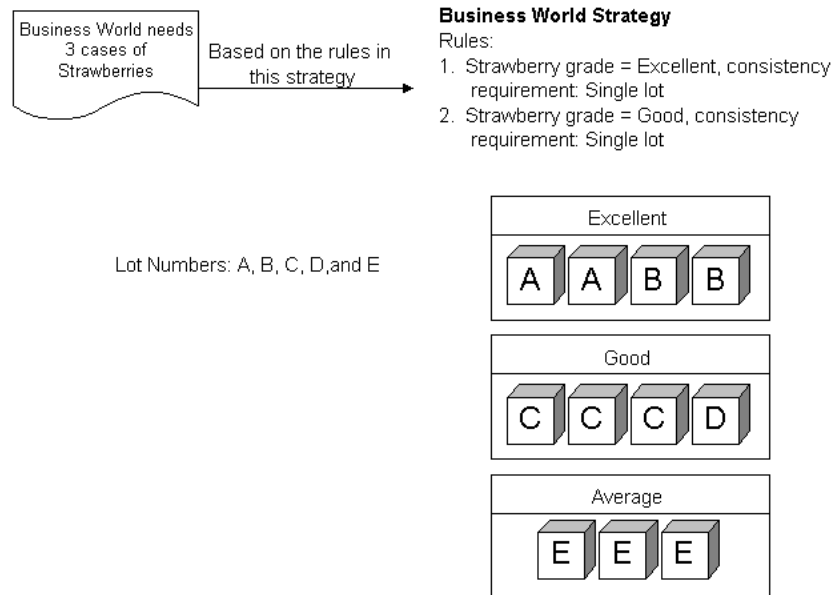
Business World needs 3 cases of Strawberries

Based on the rules in this strategy

**Business World Strategy**
Rules:
1. Strawberry grade = Excellent, consistency requirement: Single lot
2. Strawberry grade = Good, consistency requirement: Single lot

Lot Numbers: A, B, C, D,and E

Excellent
A A B B

Good
C C C D

Average
E E E